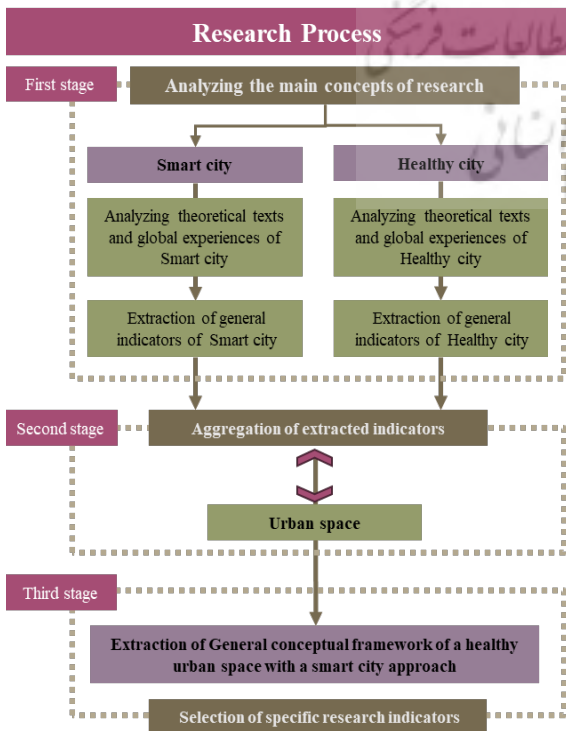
Research Process

First stage

Analyzing the main concepts of research

Smart city

Healthy city

Analyzing theoretical texts and global experiences of Smart city

Analyzing theoretical texts and global experiences of Healthy city

Extraction of general indicators of Smart city

Extraction of general indicators of Healthy city

Second stage

Aggregation of extracted indicators

Urban space

Third stage

Extraction of General conceptual framework of a healthy urban space with a smart city approach

Selection of specific research indicators